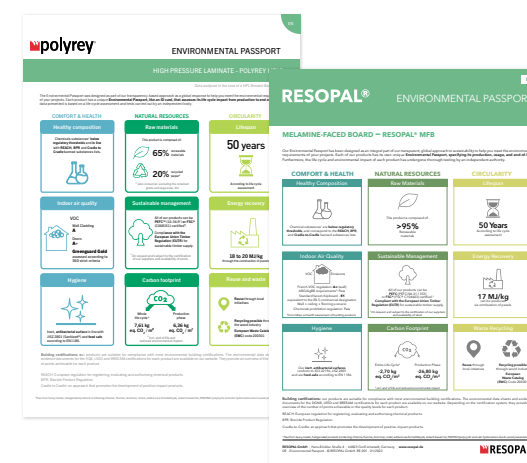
polyrey

ENVIRONMENTAL PASSPORT

HIGH-PRESSURE LAMINATE - POLYREY

COMFORT & HEALTH

NATURAL RESOURCES

CIRCULARITY

Healthy composition

Raw materials

Lifespan

65%

20%

50 years

Indoor air quality

Sustainable management

Energy recovery

VOC

Greenguard Gold

18 to 20 MJ/kg

Hygiene

Carbon footprint

Reuse and waste

7,61 kg eq. $CO_2$ /m²

6,36 kg eq. $CO_2$ /m²

RESOPAL®

ENVIRONMENTAL PASSPORT

MELAMINE-FACED BOARD – RESOPAL® MFB

COMFORT & HEALTH

NATURAL RESOURCES

CIRCULARITY

Healthy Composition

Raw Materials

Lifespan

>95%

50 Years

Indoor Air Quality

Sustainable Management

Energy Recovery

17 MJ/kg

Hygiene

Carbon Footprint

Waste Recycling

-2,70 kg eq. $CO_2$ /m²

-26,80 kg eq. $CO_2$ /m²

RESOPA